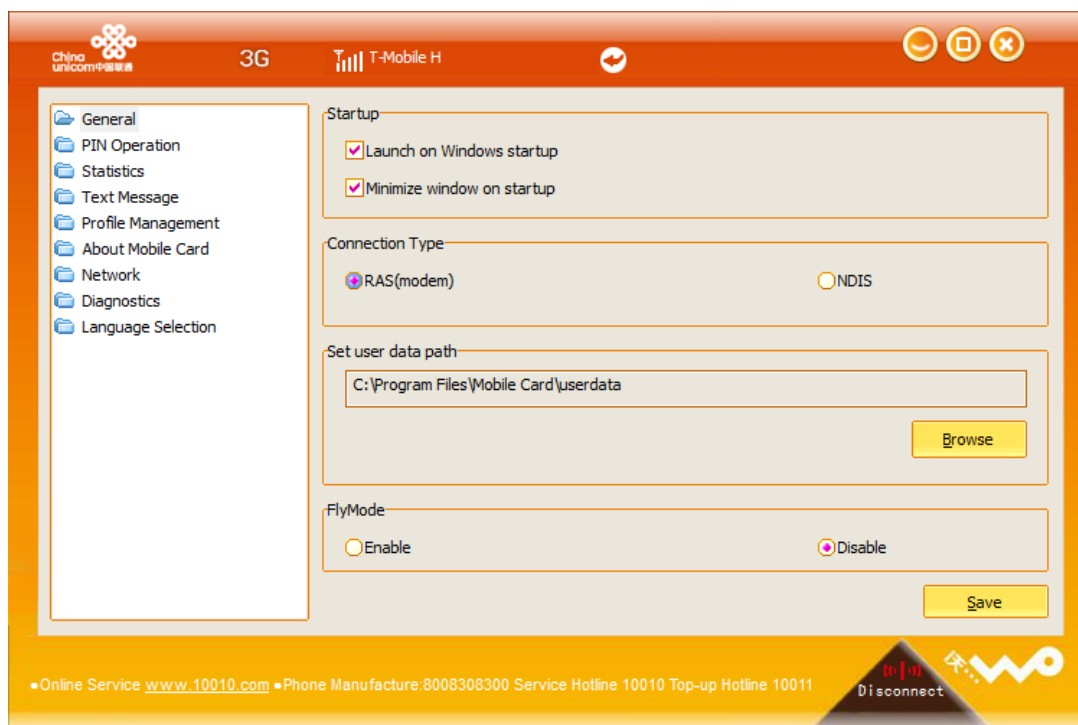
China unicom中国联通

3G

T-Mobile H

General
PIN Operation
Statistics
Text Message
Profile Management
About Mobile Card
Network
Diagnostics
Language Selection

Startup
Launch on Windows startup
Minimize window on startup

Connection Type
RAS(modem)
NDIS

Set user data path
C:\Program Files\Mobile Card\userdata
Browse

FlyMode
Enable
Disable

Save

•Online Service www.10010.com •Phone Manufacture:8008308300 Service Hotline 10010 Top-up Hotline 10011

Disconnect

沃